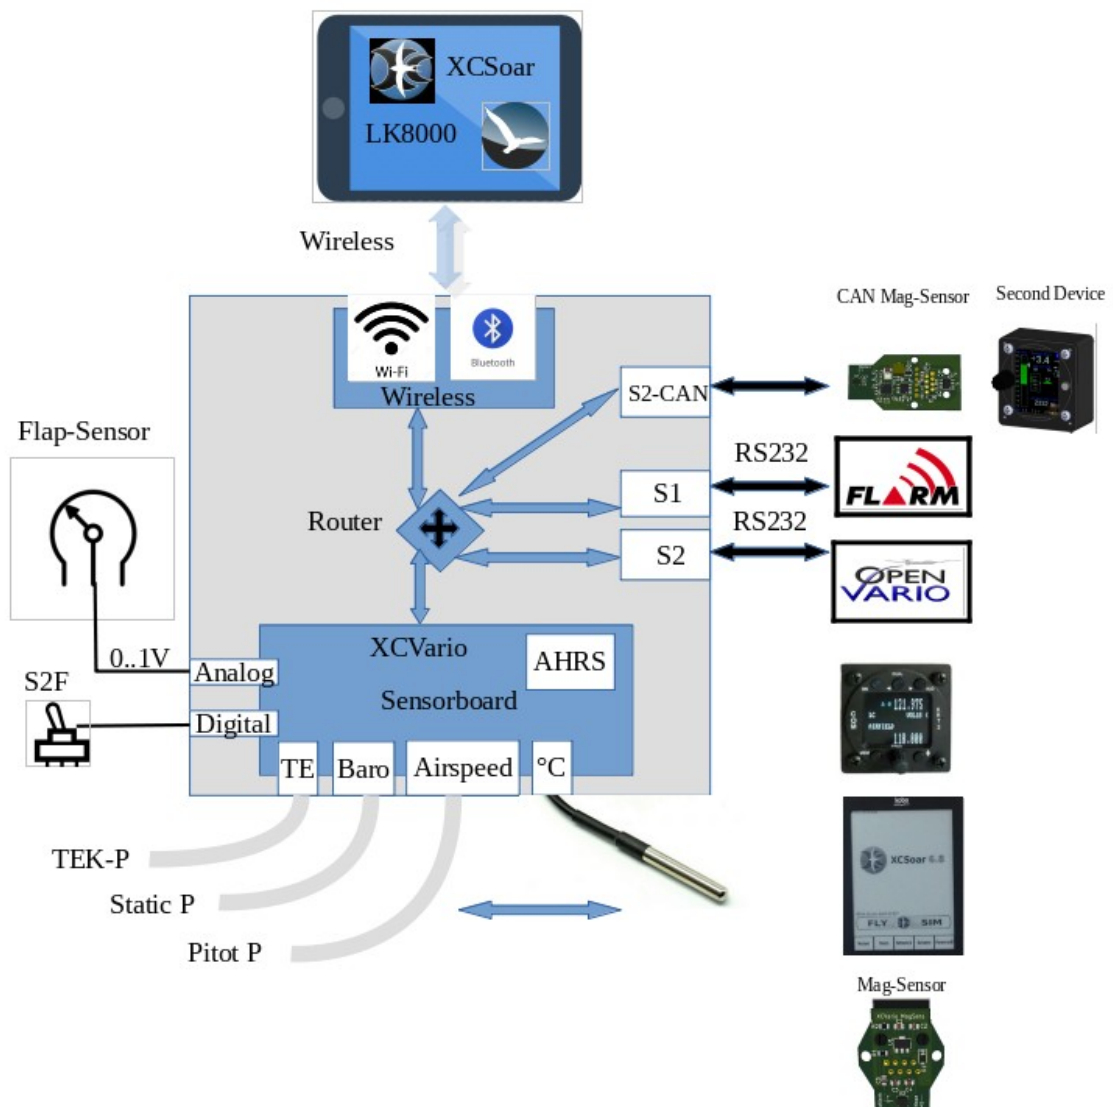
XCSoar
LK8000

Wireless

Wi-Fi
Bluetooth
Wireless

CAN Mag-Sensor
Second Device

S2-CAN

RS232
S1
FLARM

Flap-Sensor

Router

RS232
S2
OPEN VARIO

XCVario
AHRS
0..1V
Analog
S2F
Sensorboard
Digital

TE
Baro
Airspeed
°C

TEK-P
Static P
Pitot P

XCSoar
FLY
SIM

Mag-Sensor